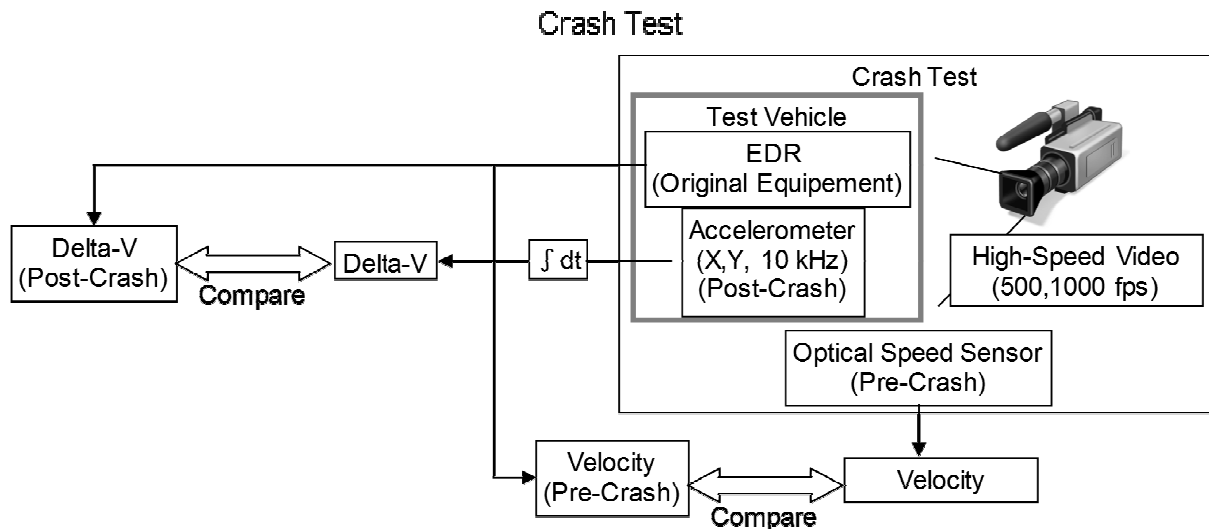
Crash Test

Crash Test

Test Vehicle

EDR
(Original Equipement)

Accelerometer
(X,Y, 10 kHz)
(Post-Crash)

High-Speed Video
(500,1000 fps)

Delta-V
(Post-Crash)

Compare

Delta-V

$\int dt$

Optical Speed Sensor
(Pre-Crash)

Velocity
(Pre-Crash)

Velocity

Compare